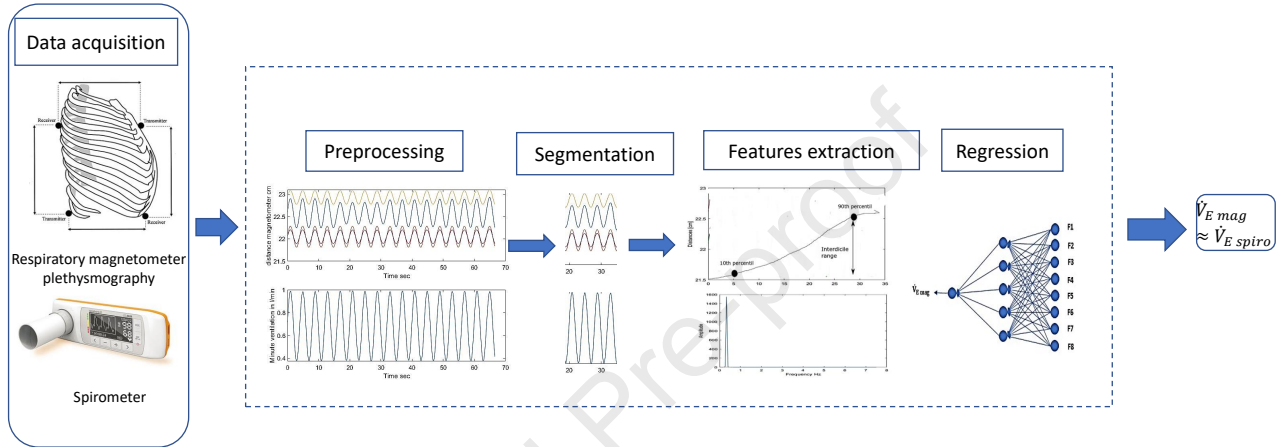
Data acquisition

Receiver
Transmitter
Transmitter
Receiver

Respiratory magnetometer plethysmography

Spirometer

Preprocessing

distance magnetometer cm
23
22.5
22
21.5
0 10 20 30 40 50 60 70
Time sec

Minute ventilation in l/mn
1
0.8
0.6
0.4
0 10 20 30 40 50 60 70
Time sec

Segmentation

20 30

20 30

Features extraction

Distance [cm]
23
22.5
22
21.5
90th percentil
10th percentil
Interdecile range
0 5 10 15 20 25 30 35

1600
1400
1200
1000
800
600
400
200
0 1 2 3 4 5 6 7 8
Frequency Hz

Regression

$\dot{V}_{E\ mag}$

F1
F2
F3
F4
F5
F6
F7
F8

$\dot{V}_{E\ mag} \approx \dot{V}_{E\ spiro}$

Journal Pre-proof